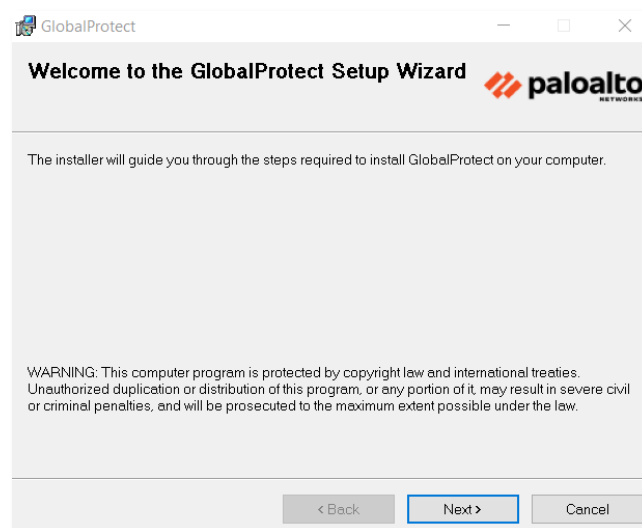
GlobalProtect

Welcome to the GlobalProtect Setup Wizard

paloalto NETWORKS

The installer will guide you through the steps required to install GlobalProtect on your computer.

WARNING: This computer program is protected by copyright law and international treaties. Unauthorized duplication or distribution of this program, or any portion of it, may result in severe civil or criminal penalties, and will be prosecuted to the maximum extent possible under the law.

< Back

Next >

Cancel